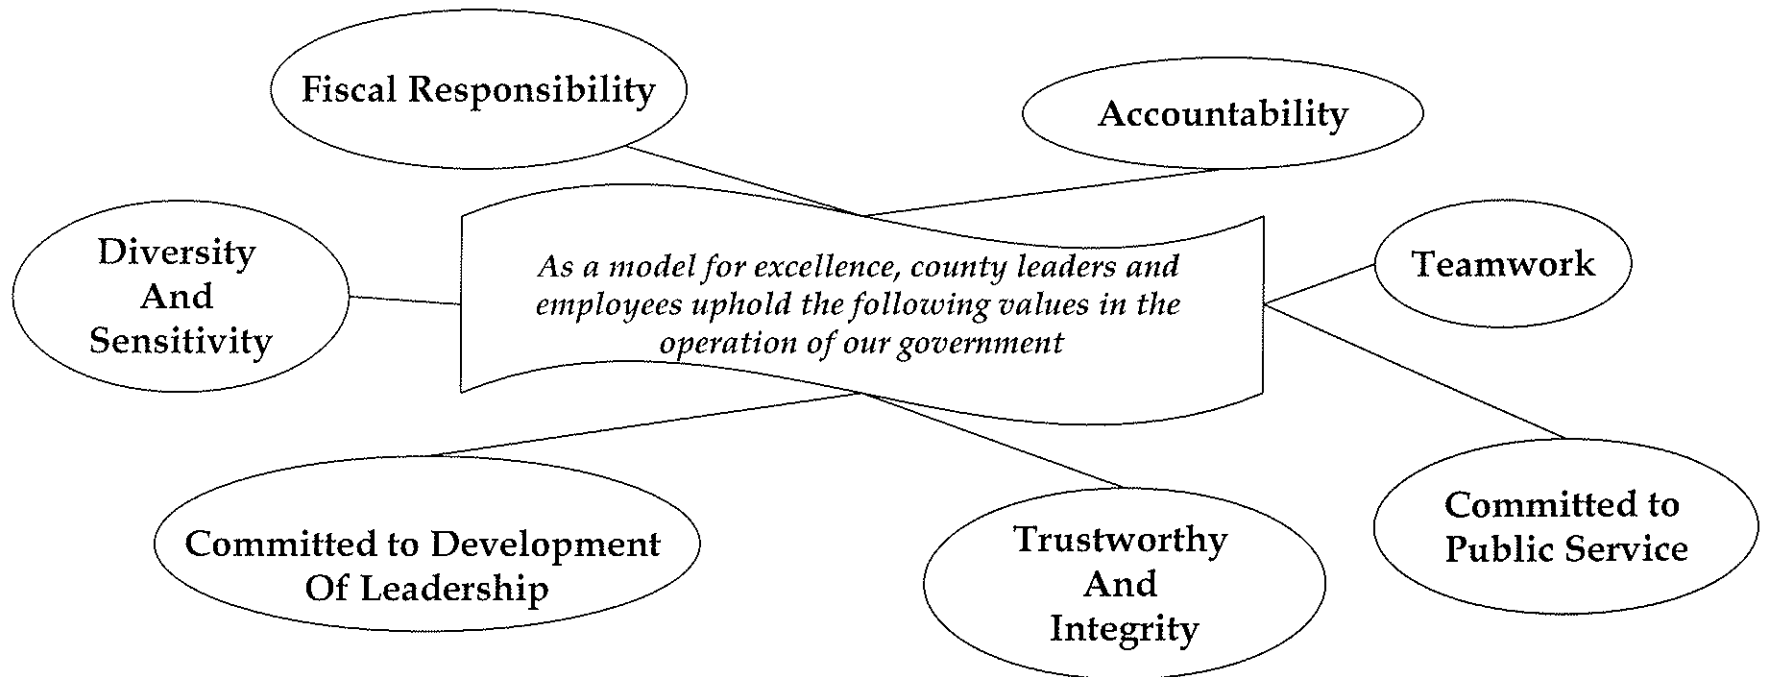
Fiscal Responsibility

Accountability

Diversity And Sensitivity

As a model for excellence, county leaders and employees uphold the following values in the operation of our government

Teamwork

Committed to Development Of Leadership

Trustworthy And Integrity

Committed to Public Service